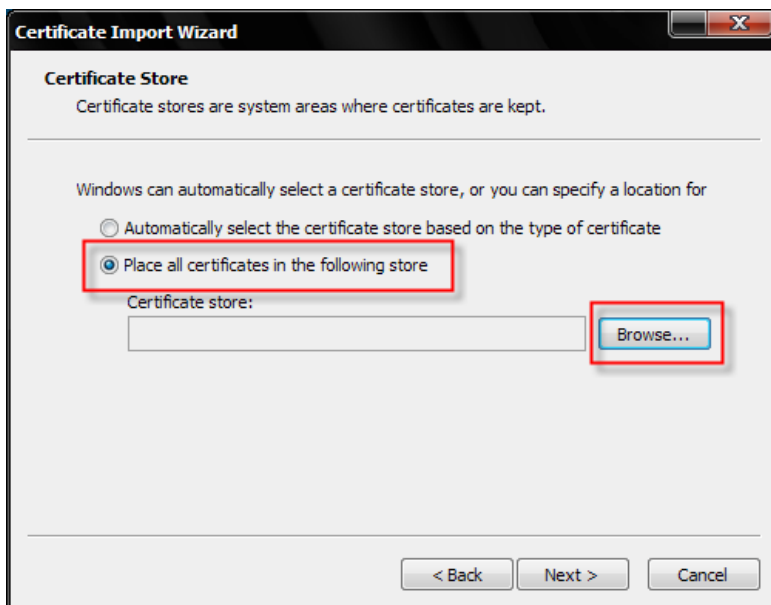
Certificate Import Wizard

Certificate Store

Certificate stores are system areas where certificates are kept.

Windows can automatically select a certificate store, or you can specify a location for

Automatically select the certificate store based on the type of certificate

Place all certificates in the following store

Certificate store:

Browse...

< Back

Next >

Cancel